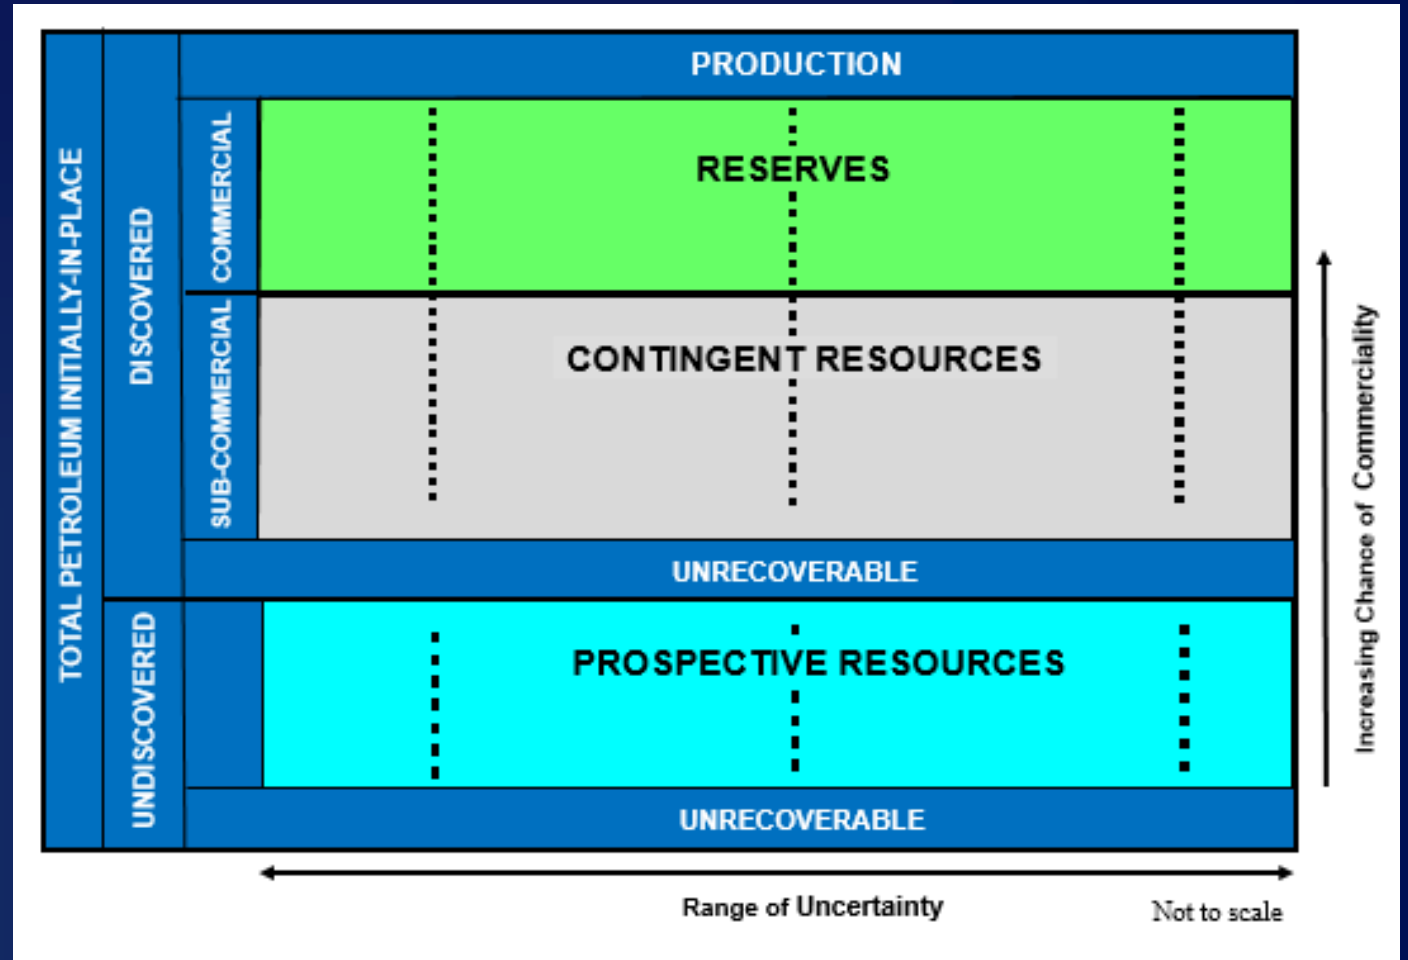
TOTAL PETROLEUM INITIALLY-IN-PLACE

DISCOVERED

PRODUCTION

COMMERCIAL

RESERVES

SUB-COMMERCIAL

CONTINGENT RESOURCES

UNRECOVERABLE

UNDISCOVERED

PROSPECTIVE RESOURCES

UNRECOVERABLE

Increasing Chance of Commerciality

Range of Uncertainty

Not to scale